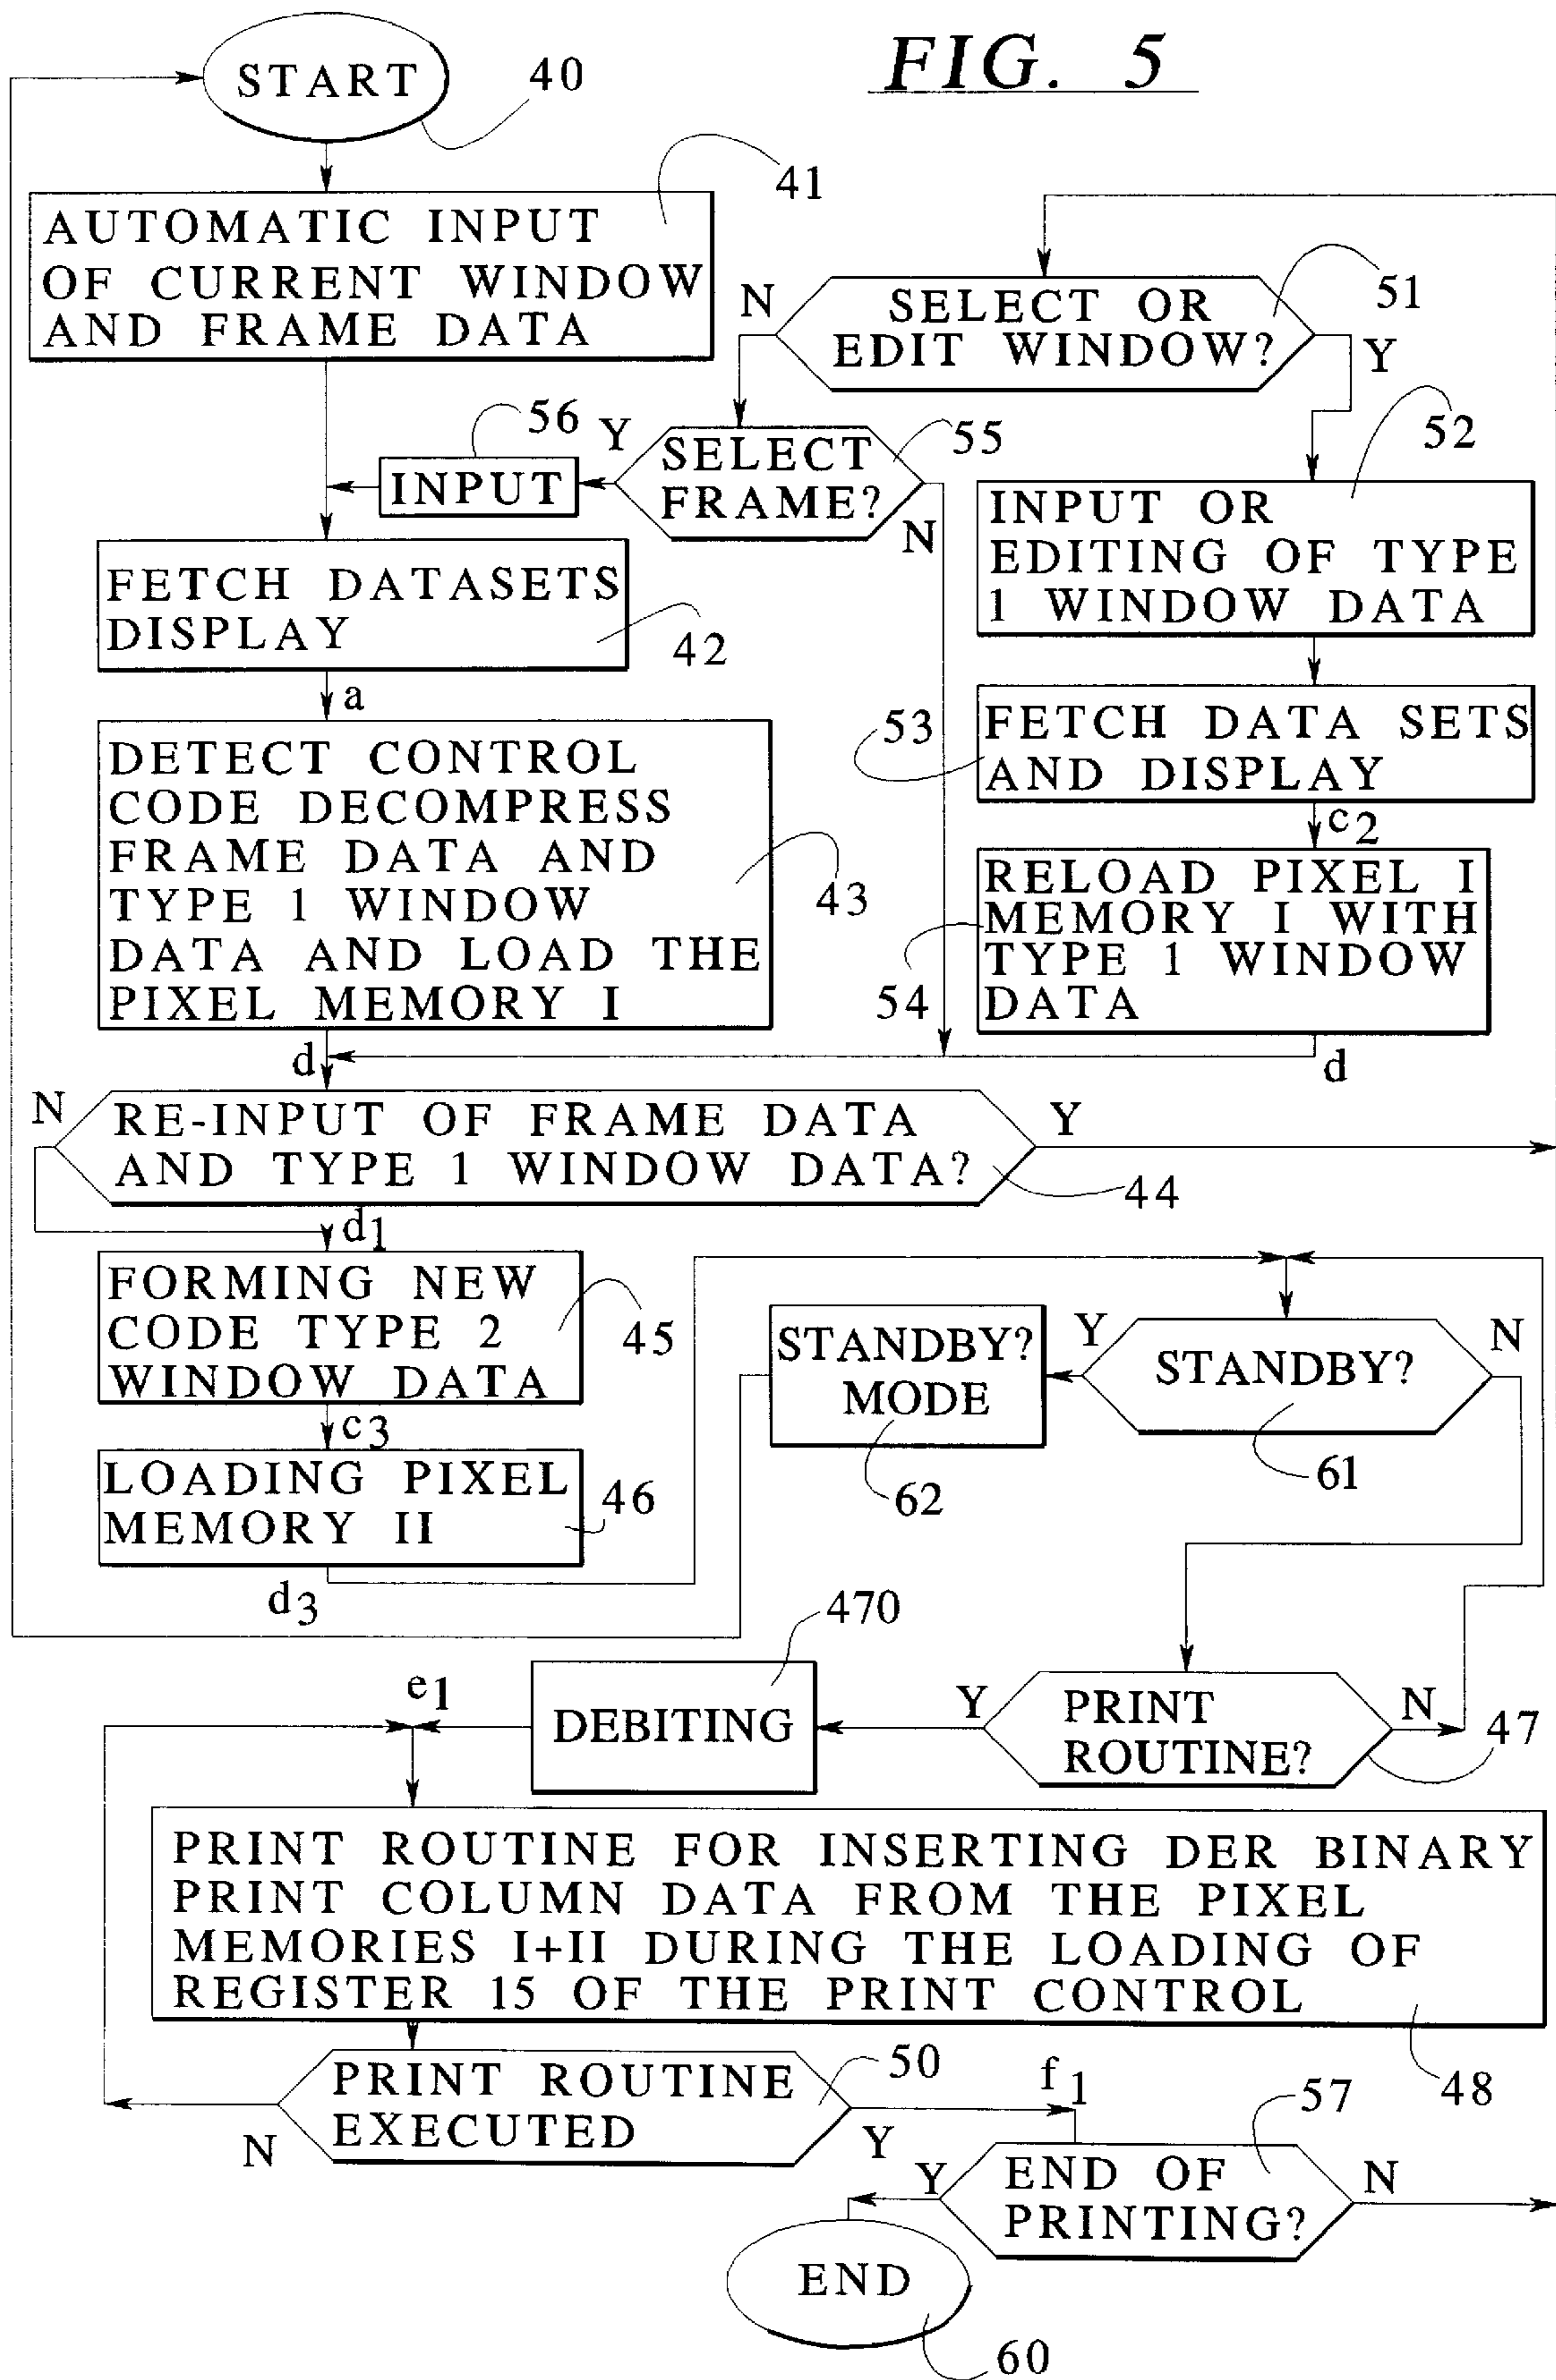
FIG. 5

START
40

AUTOMATIC INPUT OF CURRENT WINDOW AND FRAME DATA
41

N
SELECT OR EDIT WINDOW?
51
Y

56
INPUT
Y
SELECT FRAME?
55
N

52
INPUT OR EDITING OF TYPE 1 WINDOW DATA

FETCH DATASETS DISPLAY
42

a

53
FETCH DATA SETS AND DISPLAY
$c_2$

DETECT CONTROL CODE DECOMPRESS FRAME DATA AND TYPE 1 WINDOW DATA AND LOAD THE PIXEL MEMORY I
43

RELOAD PIXEL I MEMORY I WITH TYPE 1 WINDOW DATA
54

d
d

N
RE-INPUT OF FRAME DATA AND TYPE 1 WINDOW DATA?
Y
44

$d_1$

FORMING NEW CODE TYPE 2 WINDOW DATA
45

$c_3$

LOADING PIXEL MEMORY II
46

$d_3$

STANDBY? MODE
Y
STANDBY?
N
62
61

470
$e_1$
DEBITING
Y
PRINT ROUTINE?
N
47

PRINT ROUTINE FOR INSERTING DER BINARY PRINT COLUMN DATA FROM THE PIXEL MEMORIES I+II DURING THE LOADING OF REGISTER 15 OF THE PRINT CONTROL
48

PRINT ROUTINE EXECUTED
50
N
Y
$f_1$

57
Y
END OF PRINTING?
N

END
60